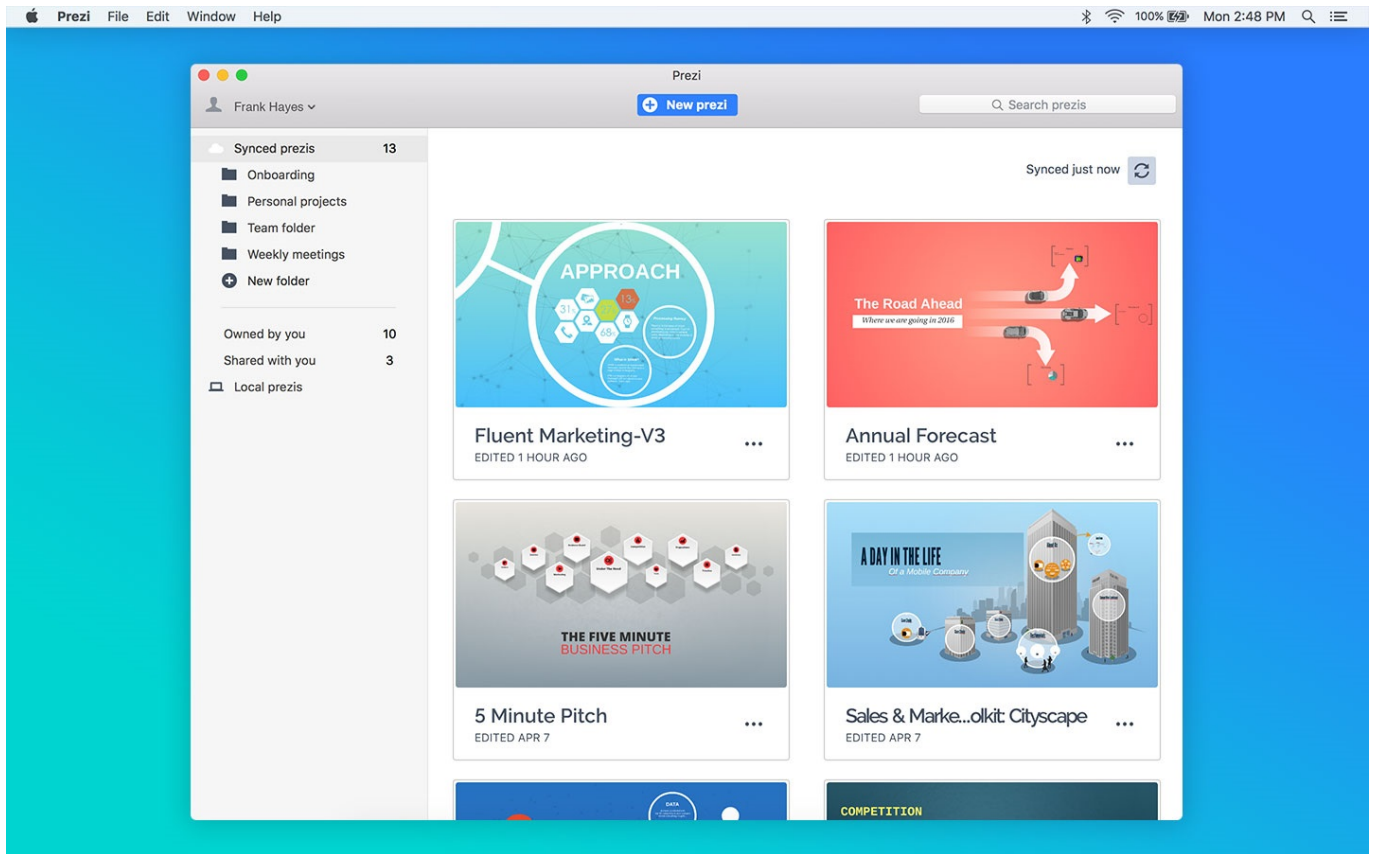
Prezi File Edit Window Help

100% Mon 2:48 PM

Prezi

Frank Hayes

New prezi

Search prezis

Synced prezis 13

Onboarding

Personal projects

Team folder

Weekly meetings

New folder

Owned by you 10

Shared with you 3

Local prezis

Synced just now

APPROACH

31

13

68

Fluent Marketing-V3

EDITED 1 HOUR AGO

The Road Ahead

Where we are going in 2016

Annual Forecast

EDITED 1 HOUR AGO

THE FIVE MINUTE BUSINESS PITCH

5 Minute Pitch

EDITED APR 7

A DAY IN THE LIFE

Of a Mobile Company

Sales & Marke...olkit: Cityscape

EDITED APR 7

DATA

COMPETITION